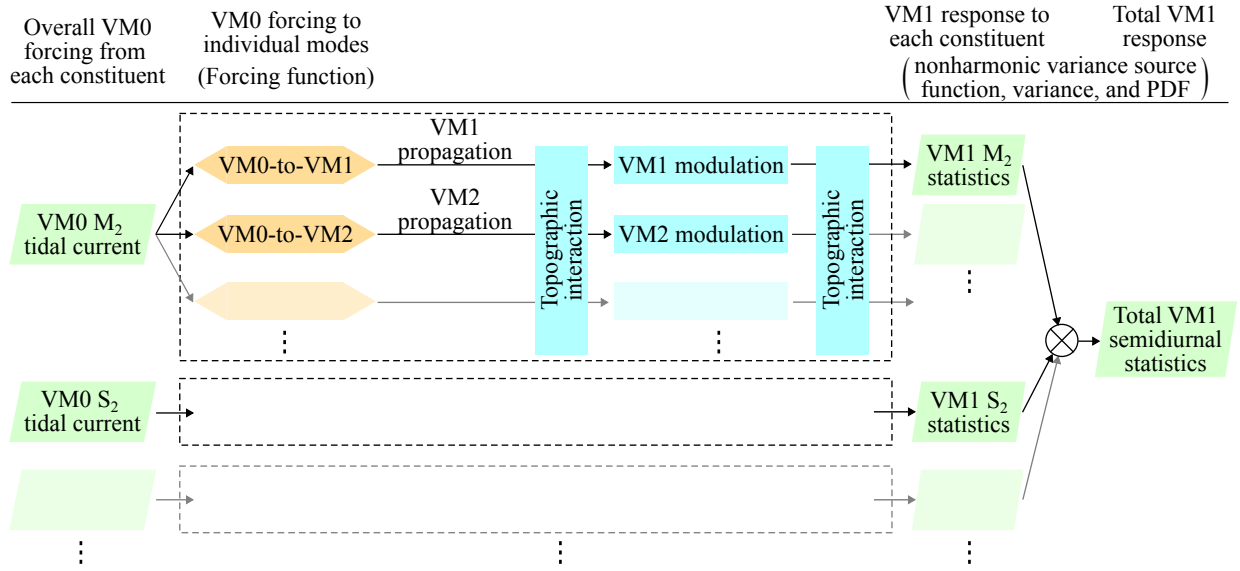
Overall VM0 forcing from each constituent

VM0 forcing to individual modes (Forcing function)

VM1 response to each constituent

Total VM1 response

(nonharmonic variance source function, variance, and PDF)

VM0 M$_2$ tidal current

VM0-to-VM1

VM1 propagation

VM0-to-VM2

VM2 propagation

Topographic interaction

VM1 modulation

VM2 modulation

Topographic interaction

VM1 M$_2$ statistics

⋮

⋮

⋮

Total VM1 semidiurnal statistics

VM0 S$_2$ tidal current

VM1 S$_2$ statistics

⋮

⋮

⋮